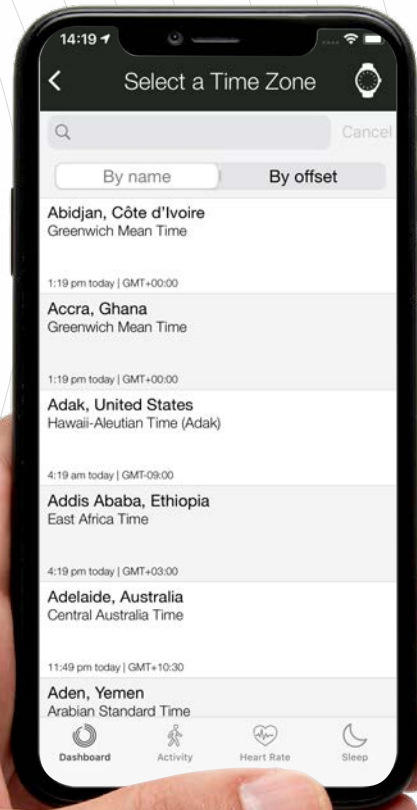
14:19

Select a Time Zone

Cancel

By name

By offset

Abidjan, Côte d'Ivoire
Greenwich Mean Time

1:19 pm today | GMT+00:00

Accra, Ghana
Greenwich Mean Time

1:19 pm today | GMT+00:00

Adak, United States
Hawaii-Aleutian Time (Adak)

4:19 am today | GMT-09:00

Addis Ababa, Ethiopia
East Africa Time

4:19 pm today | GMT+03:00

Adelaide, Australia
Central Australia Time

11:49 pm today | GMT+10:30

Aden, Yemen
Arabian Standard Time

Dashboard

Activity

Heart Rate

Sleep